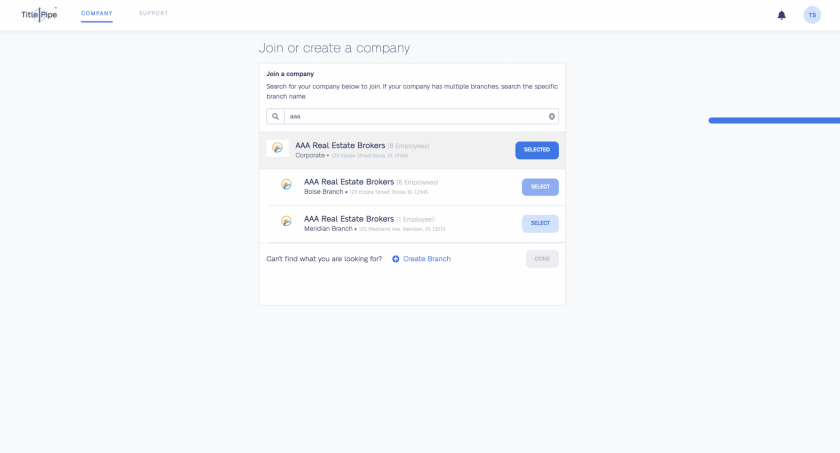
Title|Pipe COMPANY SUPPORT

TS

Join or create a company

Join a company

Search for your company below to join. If your company has multiple branches, search the specific branch name.

aaa

AAA Real Estate Brokers (8 Employees)
Corporate • 123 Estate Street Boise, ID, 12345
SELECTED

AAA Real Estate Brokers (6 Employees)
Boise Branch • 123 Estate Street, Boise, ID, 12345
SELECT

AAA Real Estate Brokers (1 Employee)
Meridian Branch • 123 Westland Ave, Meridian, ID, 12313
SELECT

Can't find what you are looking for? Create Branch
DONE